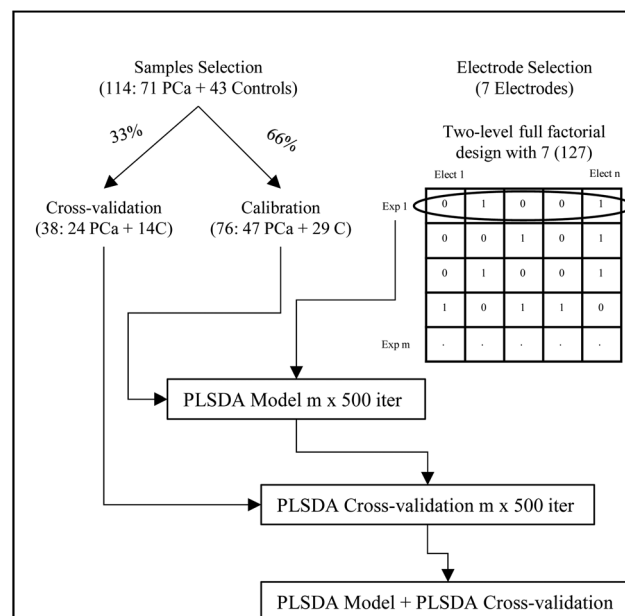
Samples Selection
(114: 71 PCa + 43 Controls)

33%

66%

Cross-validation
(38: 24 PCa + 14C)

Calibration
(76: 47 PCa + 29 C)

Electrode Selection
(7 Electrodes)

Two-level full factorial design with 7 (127)

| | Elect 1 | | | | Elect n |
|---|---|---|---|---|---|
| Exp 1 | 0 | 1 | 0 | 0 | 1 |
| | 0 | 0 | 1 | 0 | 1 |
| | 0 | 1 | 0 | 0 | 1 |
| | 1 | 0 | 1 | 1 | 0 |
| Exp m | . | . | . | . | . |

PLSDA Model m x 500 iter

PLSDA Cross-validation m x 500 iter

PLSDA Model + PLSDA Cross-validation